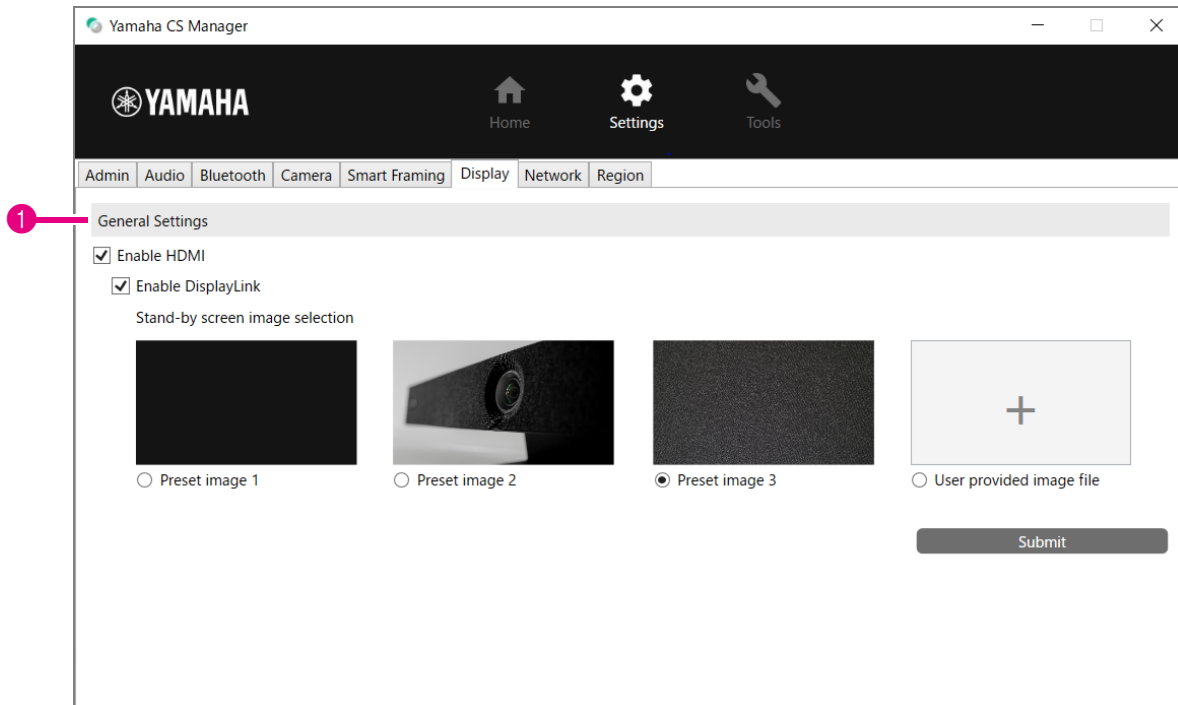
Yamaha CS Manager

YAMAHA

Home

Settings

Tools

Admin | Audio | Bluetooth | Camera | Smart Framing | Display | Network | Region

1

General Settings

Enable HDMI

Enable DisplayLink

Stand-by screen image selection

Preset image 1

Preset image 2

Preset image 3

+

User provided image file

Submit